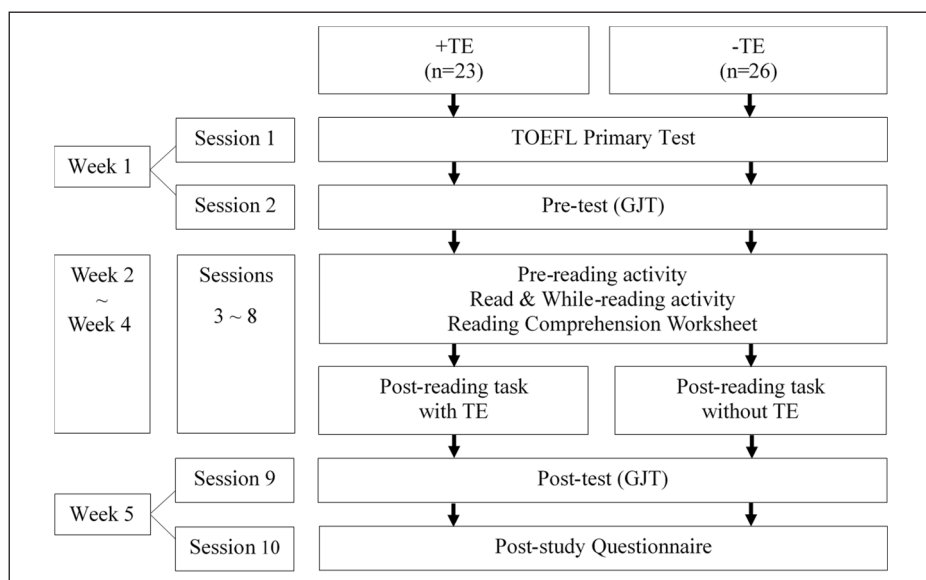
+TE
(n=23)

-TE
(n=26)

Week 1

Session 1

TOEFL Primary Test

Session 2

Pre-test (GJT)

Week 2
~
Week 4

Sessions
3 ~ 8

Pre-reading activity
Read & While-reading activity
Reading Comprehension Worksheet

Post-reading task
with TE

Post-reading task
without TE

Week 5

Session 9

Post-test (GJT)

Session 10

Post-study Questionnaire